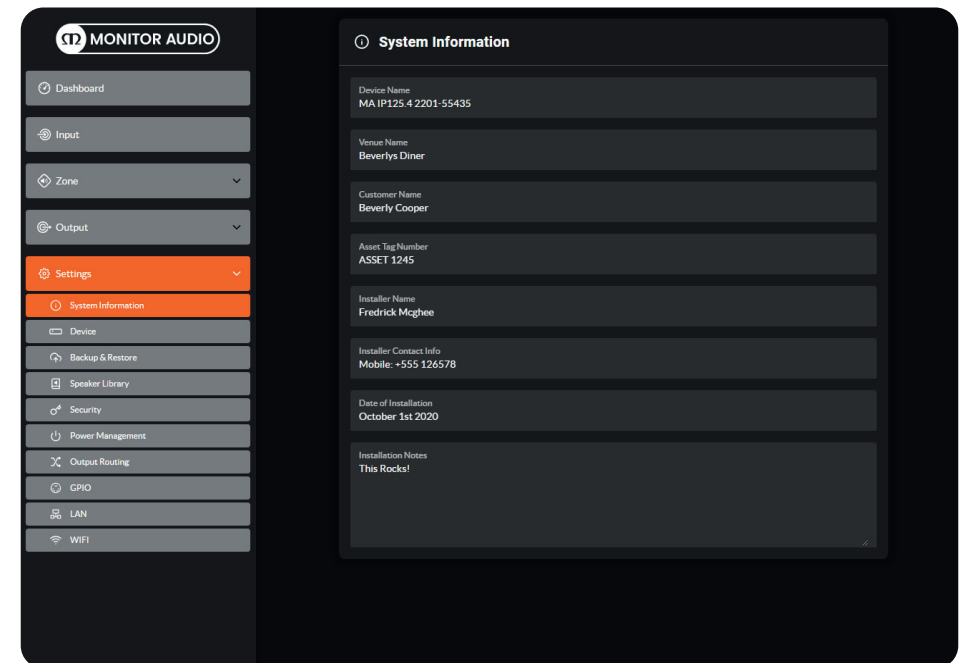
MONITOR AUDIO

Dashboard

Input

Zone

Output

Settings

System Information

Device

Backup & Restore

Speaker Library

Security

Power Management

Output Routing

GPIO

LAN

WIFI

System Information

Device Name
MA IP125.4 2201-55435

Venue Name
Beverlys Diner

Customer Name
Beverly Cooper

Asset Tag Number
ASSET 1245

Installer Name
Fredrick Mcghee

Installer Contact Info
Mobile: +555 126578

Date of Installation
October 1st 2020

Installation Notes
This Rocks!